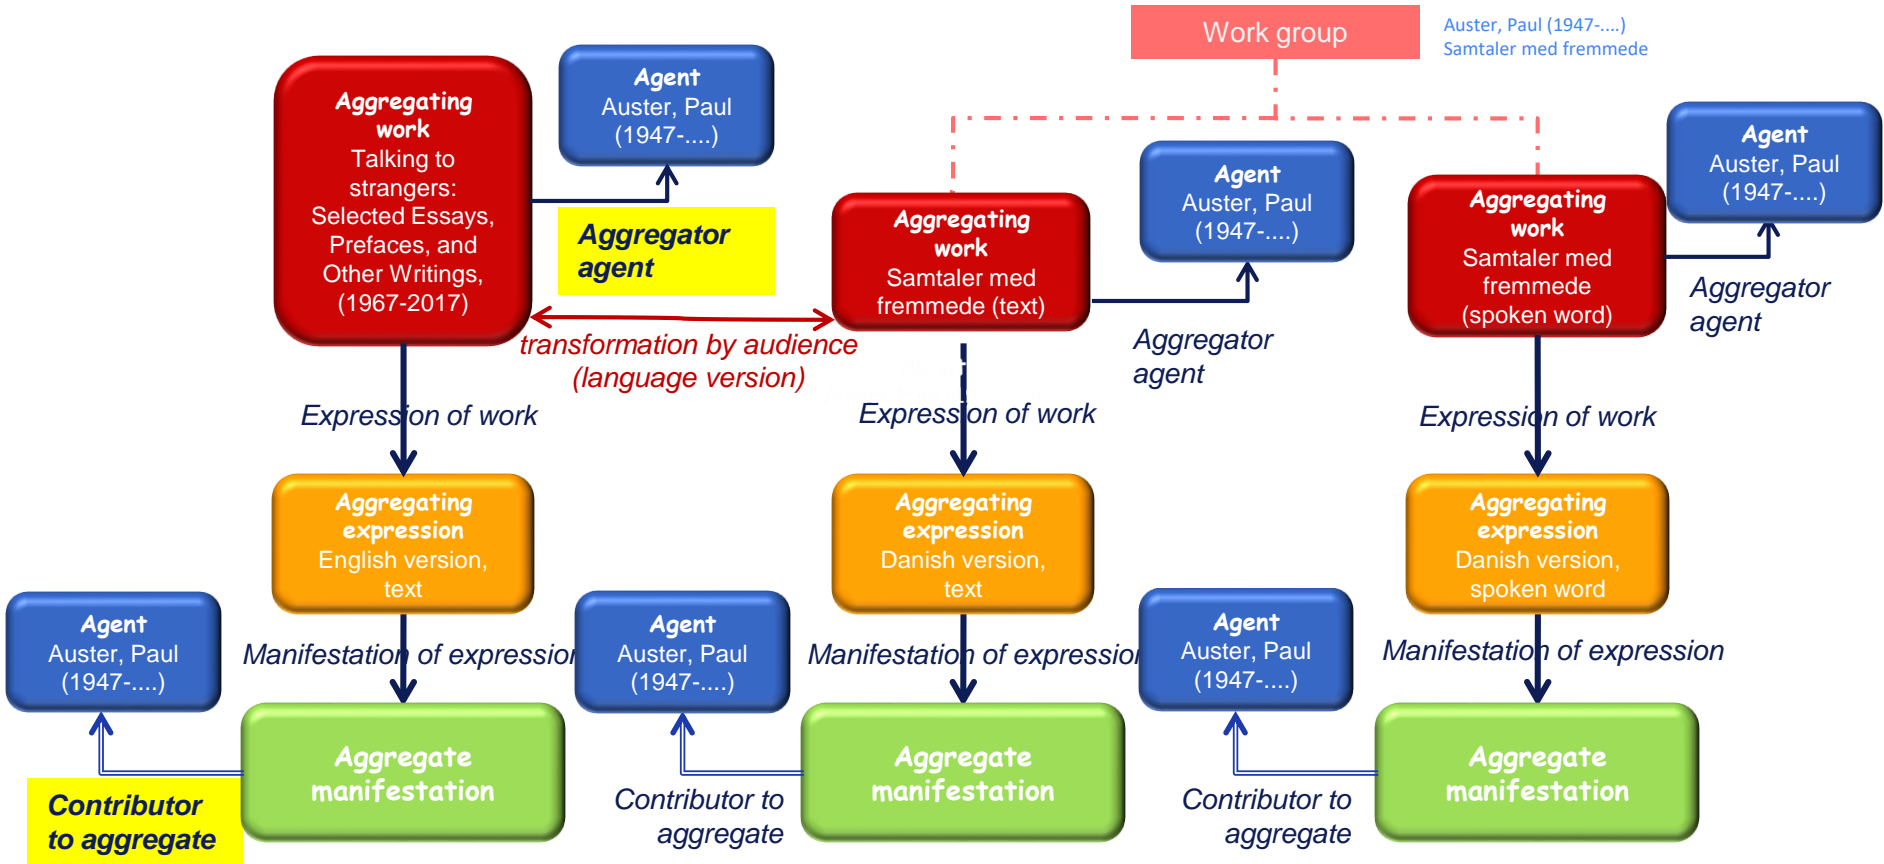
Work group

Auster, Paul (1947-....)
Samtaler med fremmede

Aggregating work
Talking to strangers: Selected Essays, Prefaces, and Other Writings, (1967-2017)

Agent
Auster, Paul (1947-....)

Aggregator agent

transformation by audience (language version)

Aggregating work
Samtaler med fremmede (text)

Agent
Auster, Paul (1947-....)

Aggregator agent

Aggregating work
Samtaler med fremmede (spoken word)

Agent
Auster, Paul (1947-....)

Aggregator agent

Expression of work

Expression of work

Expression of work

Aggregating expression
English version, text

Aggregating expression
Danish version, text

Aggregating expression
Danish version, spoken word

Agent
Auster, Paul (1947-....)

Manifestation of expression

Agent
Auster, Paul (1947-....)

Manifestation of expression

Agent
Auster, Paul (1947-....)

Manifestation of expression

Aggregate manifestation

Contributor to aggregate

Aggregate manifestation

Contributor to aggregate

Aggregate manifestation

Contributor to aggregate